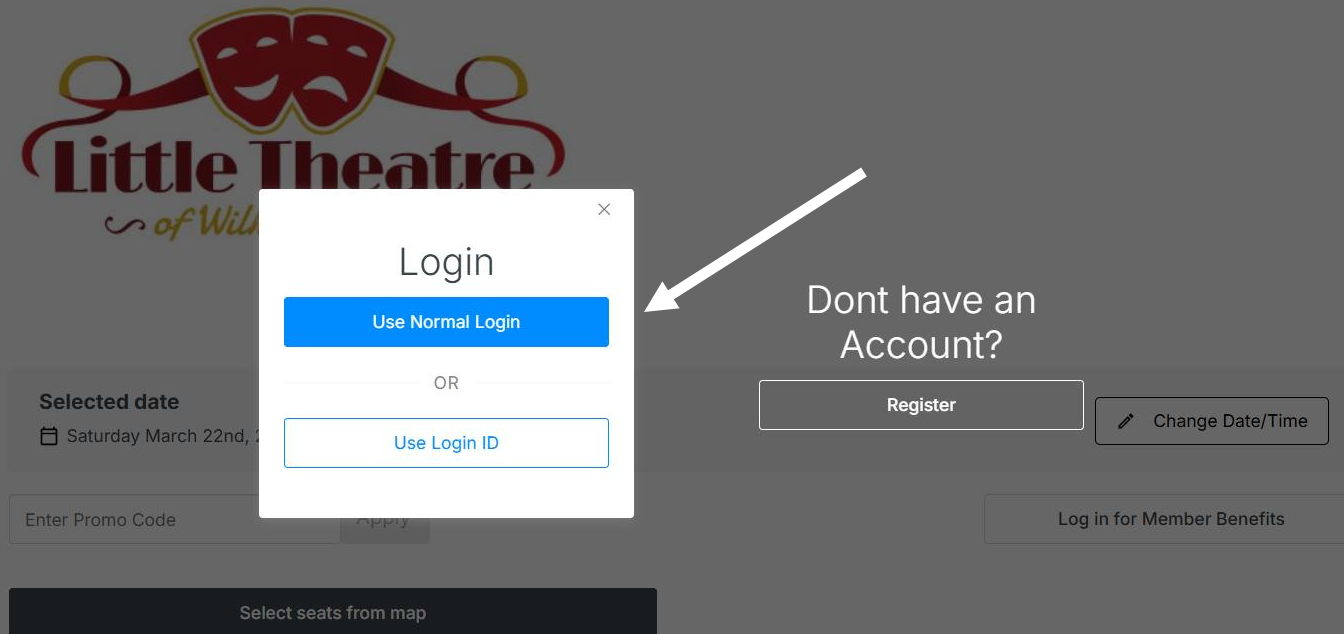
Little Theatre
of Wilk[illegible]

×

Login

Use Normal Login

OR

Use Login ID

Dont have an Account?

Register

Selected date

Saturday March 22nd, 2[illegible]

Change Date/Time

Enter Promo Code

Apply

Log in for Member Benefits

Select seats from map